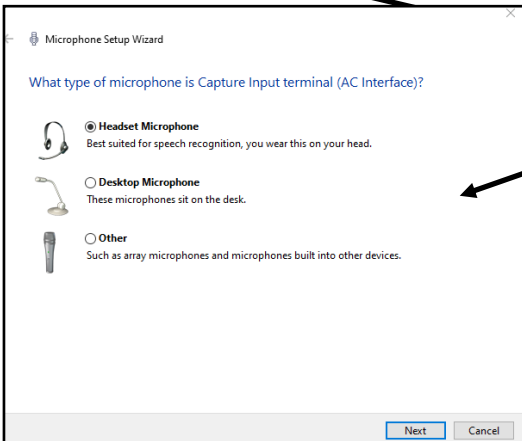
Microphone Setup Wizard

What type of microphone is Capture Input terminal (AC Interface)?

Headset Microphone
Best suited for speech recognition, you wear this on your head.

Desktop Microphone
These microphones sit on the desk.

Other
Such as array microphones and microphones built into other devices.

Next Cancel